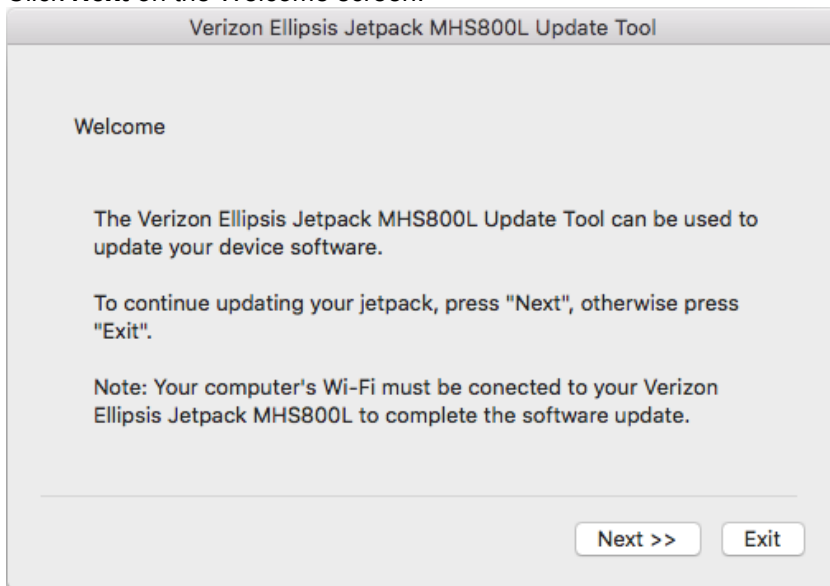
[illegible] on the Welcome screen.

Verizon Ellipsis Jetpack MHS800L Update Tool

Welcome

The Verizon Ellipsis Jetpack MHS800L Update Tool can be used to update your device software.

To continue updating your jetpack, press "Next", otherwise press "Exit".

Note: Your computer's Wi-Fi must be conected to your Verizon Ellipsis Jetpack MHS800L to complete the software update.

Next >>

Exit